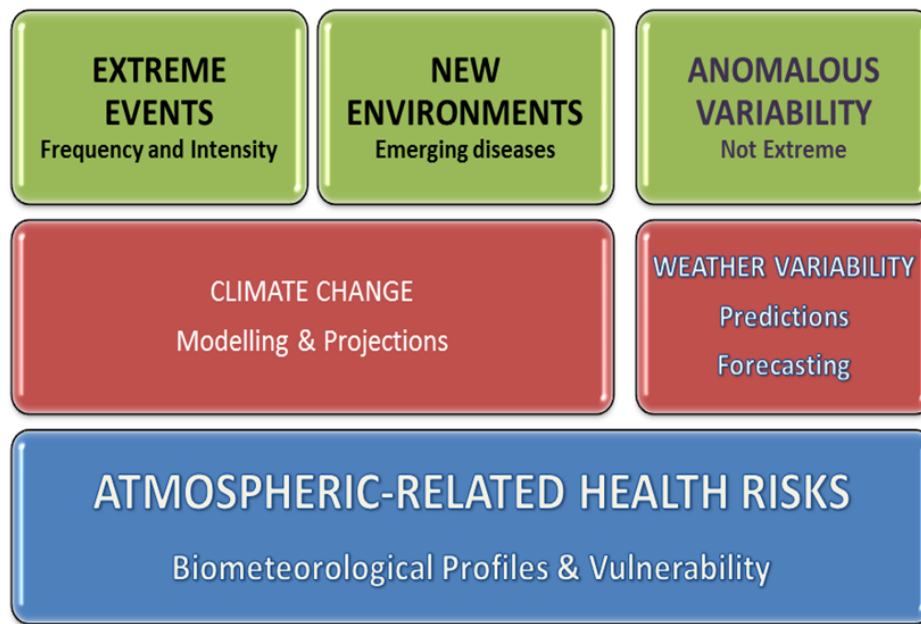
EXTREME EVENTS
Frequency and Intensity

NEW ENVIRONMENTS
Emerging diseases

ANOMALOUS VARIABILITY
Not Extreme

CLIMATE CHANGE
Modelling & Projections

WEATHER VARIABILITY
Predictions
Forecasting

ATMOSPHERIC-RELATED HEALTH RISKS
Biometeorological Profiles & Vulnerability